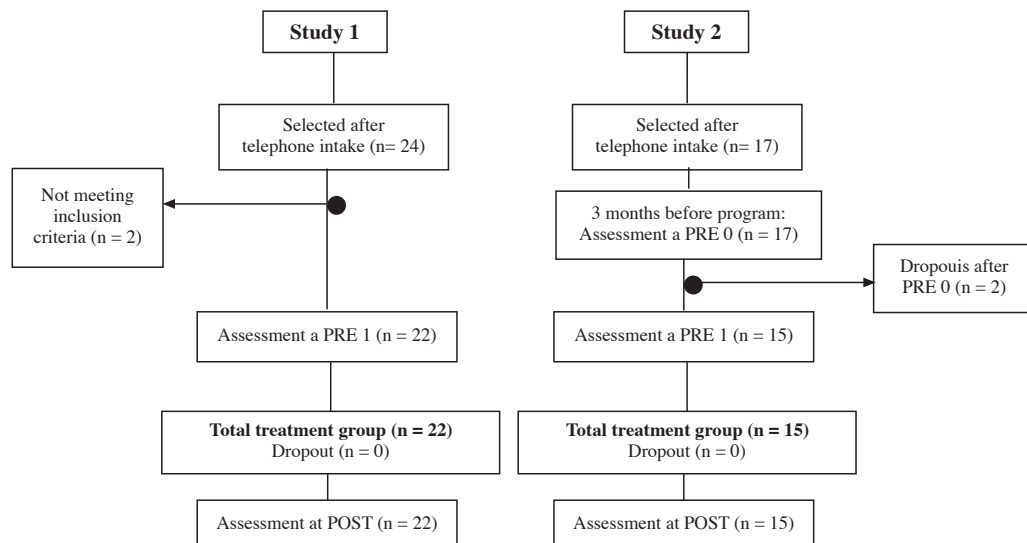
Study 1

Selected after telephone intake (n= 24)

Not meeting inclusion criteria (n = 2)

Assessment a PRE 1 (n = 22)

**Total treatment group (n = 22)**
Dropout (n = 0)

Assessment at POST (n = 22)

Study 2

Selected after telephone intake (n= 17)

3 months before program: Assessment a PRE 0 (n = 17)

Dropouis after PRE 0 (n = 2)

Assessment a PRE 1 (n = 15)

**Total treatment group (n = 15)**
Dropout (n = 0)

Assessment at POST (n = 15)